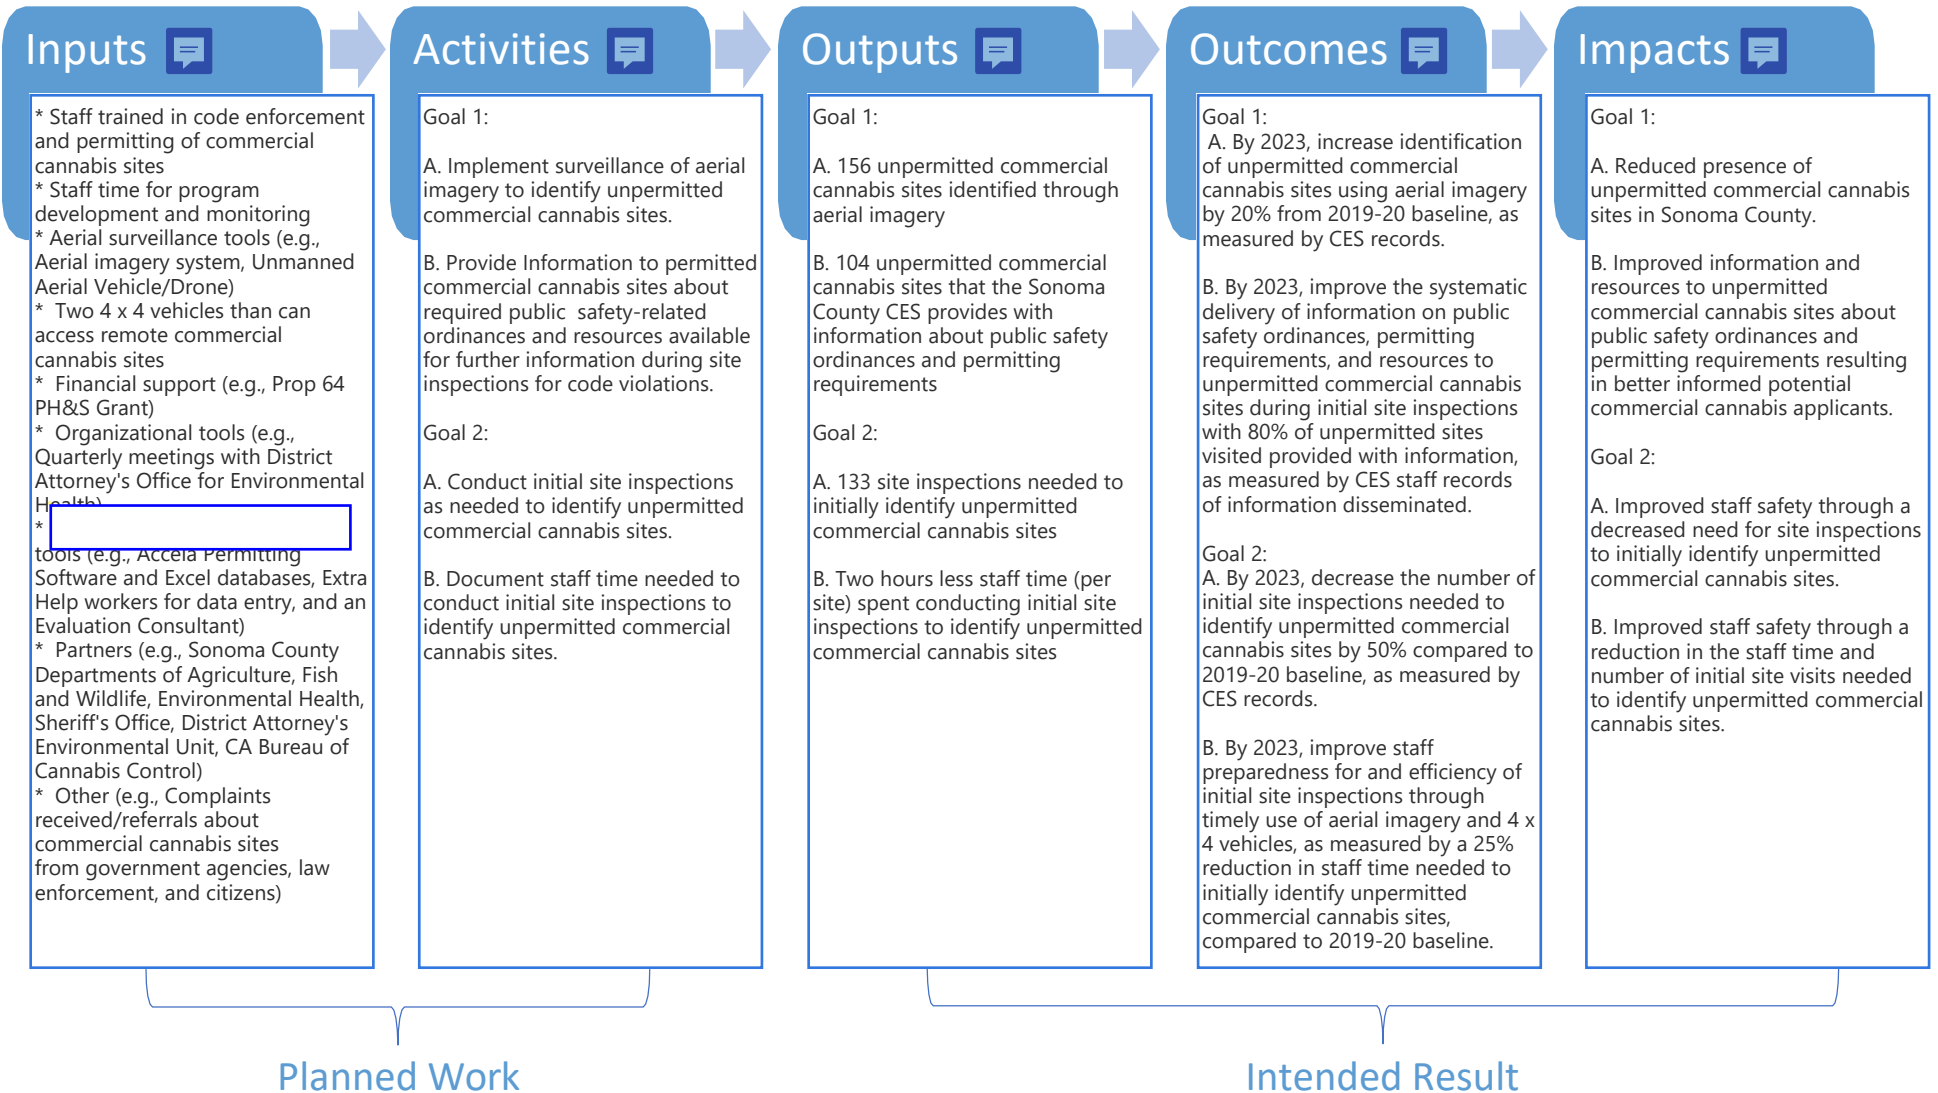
Inputs

* Staff trained in code enforcement and permitting of commercial cannabis sites
* Staff time for program development and monitoring
* Aerial surveillance tools (e.g., Aerial imagery system, Unmanned Aerial Vehicle/Drone)
* Two 4 x 4 vehicles than can access remote commercial cannabis sites
* Financial support (e.g., Prop 64 PH&S Grant)
* Organizational tools (e.g., Quarterly meetings with District Attorney's Office for Environmental Health)
* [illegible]
tools (e.g., Accela Permitting Software and Excel databases, Extra Help workers for data entry, and an Evaluation Consultant)
* Partners (e.g., Sonoma County Departments of Agriculture, Fish and Wildlife, Environmental Health, Sheriff's Office, District Attorney's Environmental Unit, CA Bureau of Cannabis Control)
* Other (e.g., Complaints received/referrals about commercial cannabis sites from government agencies, law enforcement, and citizens)

Activities

Goal 1:

A. Implement surveillance of aerial imagery to identify unpermitted commercial cannabis sites.

B. Provide Information to permitted commercial cannabis sites about required public safety-related ordinances and resources available for further information during site inspections for code violations.

Goal 2:

A. Conduct initial site inspections as needed to identify unpermitted commercial cannabis sites.

B. Document staff time needed to conduct initial site inspections to identify unpermitted commercial cannabis sites.

Outputs

Goal 1:

A. 156 unpermitted commercial cannabis sites identified through aerial imagery

B. 104 unpermitted commercial cannabis sites that the Sonoma County CES provides with information about public safety ordinances and permitting requirements

Goal 2:

A. 133 site inspections needed to initially identify unpermitted commercial cannabis sites

B. Two hours less staff time (per site) spent conducting initial site inspections to identify unpermitted commercial cannabis sites

Outcomes

Goal 1:
A. By 2023, increase identification of unpermitted commercial cannabis sites using aerial imagery by 20% from 2019-20 baseline, as measured by CES records.

B. By 2023, improve the systematic delivery of information on public safety ordinances, permitting requirements, and resources to unpermitted commercial cannabis sites during initial site inspections with 80% of unpermitted sites visited provided with information, as measured by CES staff records of information disseminated.

Goal 2:
A. By 2023, decrease the number of initial site inspections needed to identify unpermitted commercial cannabis sites by 50% compared to 2019-20 baseline, as measured by CES records.

B. By 2023, improve staff preparedness for and efficiency of initial site inspections through timely use of aerial imagery and 4 x 4 vehicles, as measured by a 25% reduction in staff time needed to initially identify unpermitted commercial cannabis sites, compared to 2019-20 baseline.

Impacts

Goal 1:

A. Reduced presence of unpermitted commercial cannabis sites in Sonoma County.

B. Improved information and resources to unpermitted commercial cannabis sites about public safety ordinances and permitting requirements resulting in better informed potential commercial cannabis applicants.

Goal 2:

A. Improved staff safety through a decreased need for site inspections to initially identify unpermitted commercial cannabis sites.

B. Improved staff safety through a reduction in the staff time and number of initial site visits needed to identify unpermitted commercial cannabis sites.

Planned Work

Intended Result